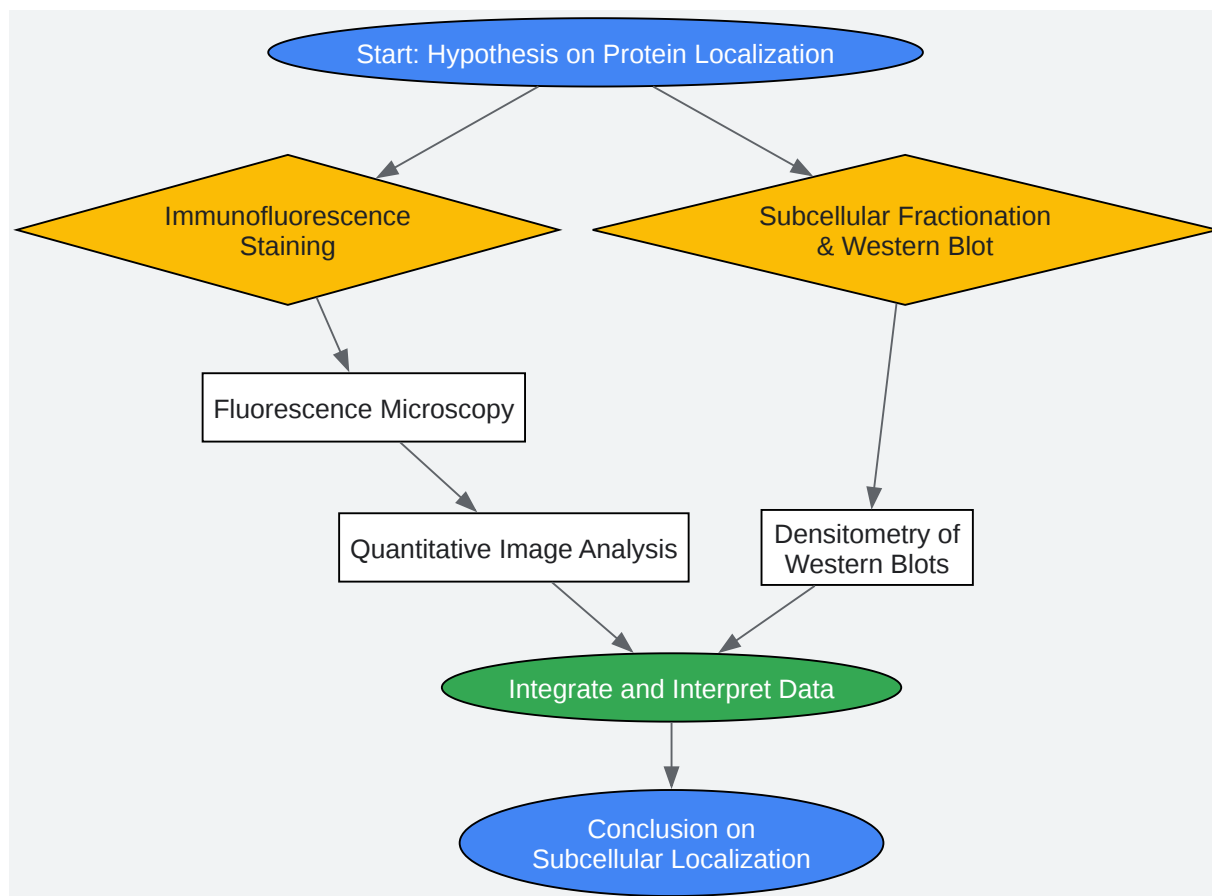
Start: Hypothesis on Protein Localization

Immunofluorescence Staining

Subcellular Fractionation & Western Blot

Fluorescence Microscopy

Quantitative Image Analysis

Densitometry of Western Blots

Integrate and Interpret Data

Conclusion on Subcellular Localization